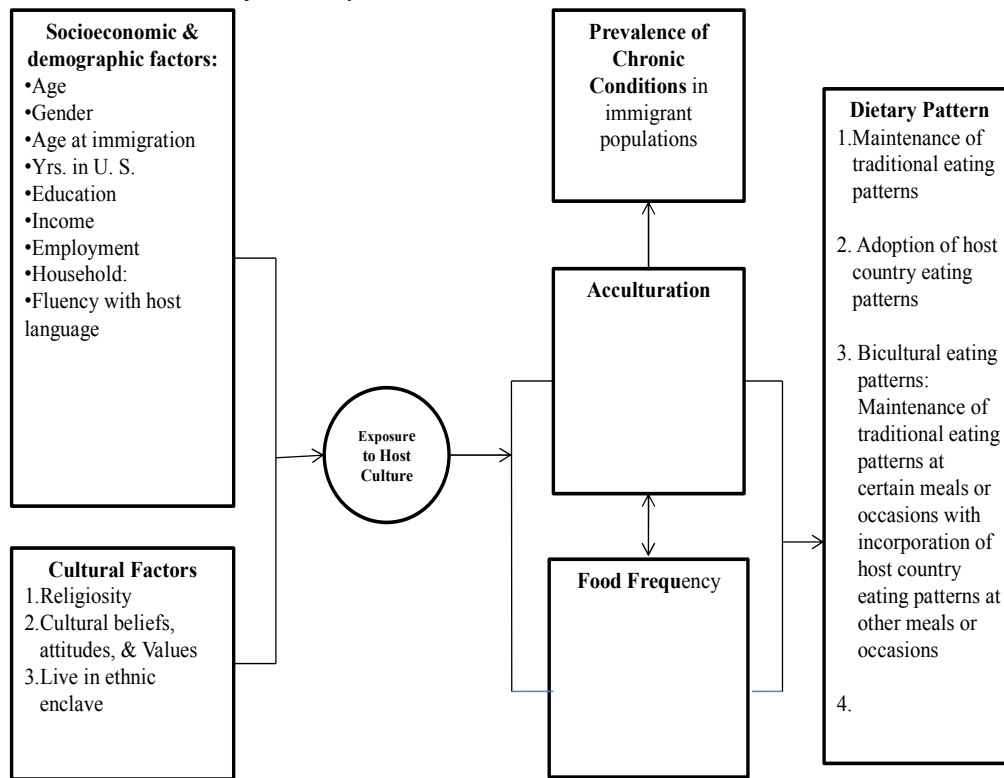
**Socioeconomic & demographic factors:**
•Age
•Gender
•Age at immigration
•Yrs. in U. S.
•Education
•Income
•Employment
•Household:
•Fluency with host language

**Cultural Factors**
1.Religiosity
2.Cultural beliefs, attitudes, & Values
3.Live in ethnic enclave

**Exposure to Host Culture**

**Prevalence of Chronic Conditions** in immigrant populations

**Acculturation**

**Food Frequ**ency

**Dietary Pattern**
1.Maintenance of traditional eating patterns

2. Adoption of host country eating patterns

3. Bicultural eating patterns: Maintenance of traditional eating patterns at certain meals or occasions with incorporation of host country eating patterns at other meals or occasions

4.